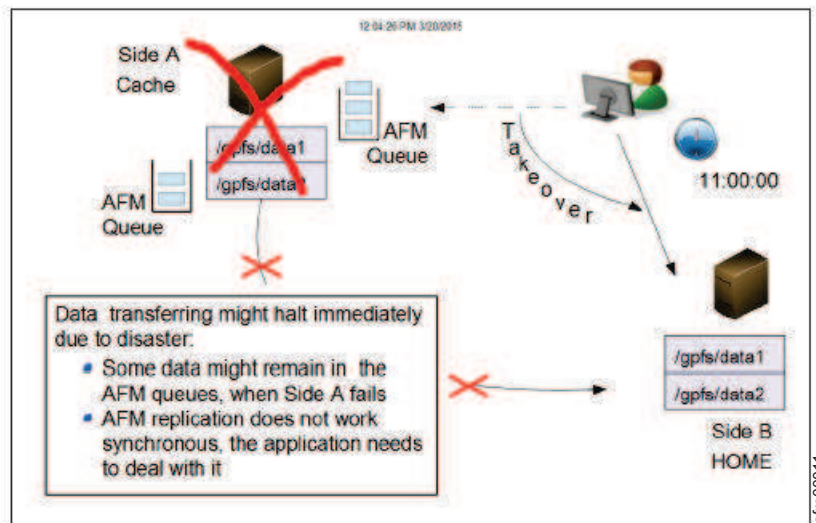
12:04:26 PM 3/20/2015

Side A
Cache

/gpfs/data1
/gpfs/data2

AFM
Queue

AFM
Queue

Takeover

11:00:00

Data transferring might halt immediately due to disaster:
- Some data might remain in the AFM queues, when Side A fails
- AFM replication does not work synchronous, the application needs to deal with it

/gpfs/data1
/gpfs/data2

Side B
HOME

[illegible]